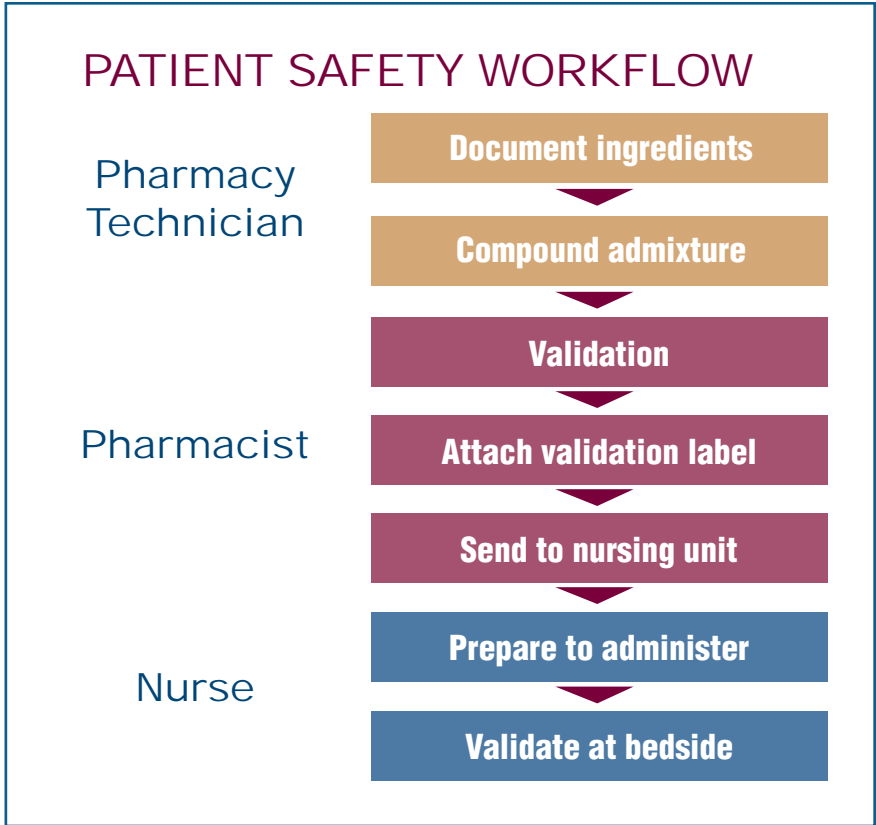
PATIENT SAFETY WORKFLOW

Pharmacy Technician

Document ingredients

Compound admixture

Pharmacist

Validation

Attach validation label

Send to nursing unit

Nurse

Prepare to administer

Validate at bedside